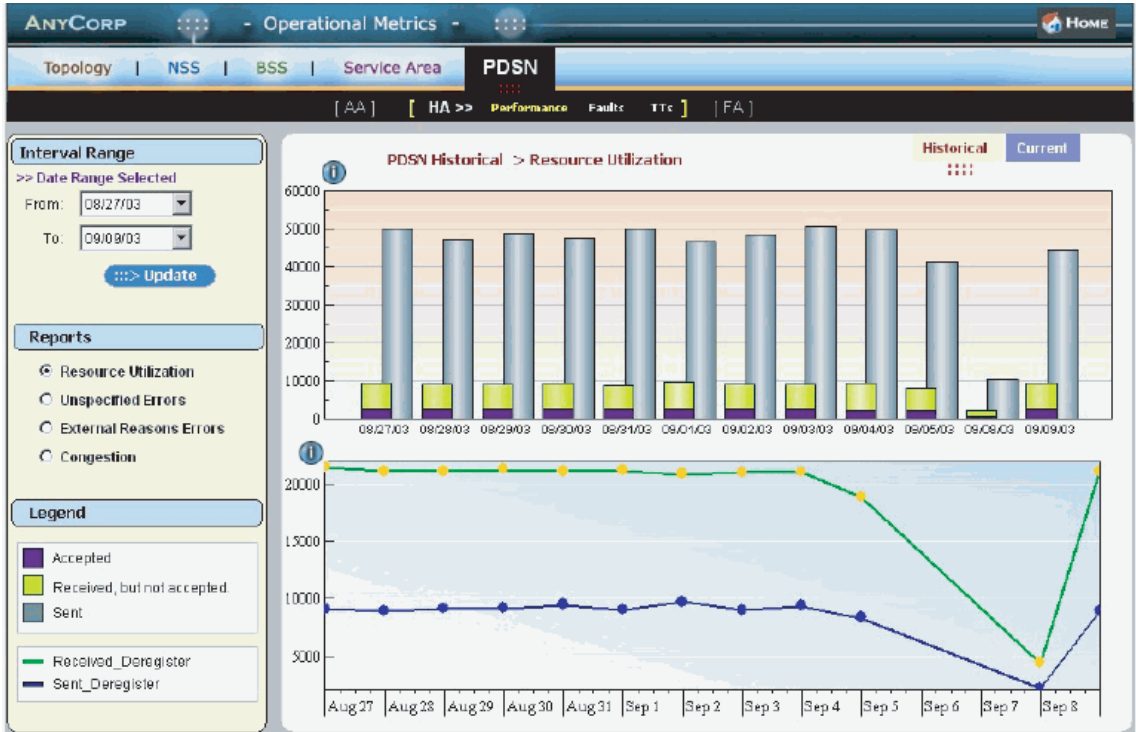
ANYCORP - Operational Metrics - HOME

Topology | NSS | BSS | Service Area PDSN

[ AA ] [ HA >> Performance Faults TTs ] [ FA ]

Interval Range
>> Date Range Selected
From: 08/27/03
To: 09/08/03
:::> Update

Reports
Resource Utilization
Unspecified Errors
External Reasons Errors
Congestion

Legend
Accepted
Received, but not accepted
Sent

Received_Deregister
Sent_Deregister

PDSN Historical > Resource Utilization

Historical Current

60000
50000
40000
30000
20000
10000
0

08/27/03 08/28/03 08/29/03 08/30/03 08/31/03 09/01/03 09/02/03 09/03/03 09/04/03 09/05/03 09/08/03 09/09/03

20000
15000
10000
5000

Aug 27 Aug 28 Aug 29 Aug 30 Aug 31 Sep 1 Sep 2 Sep 3 Sep 4 Sep 5 Sep 6 Sep 7 Sep 8